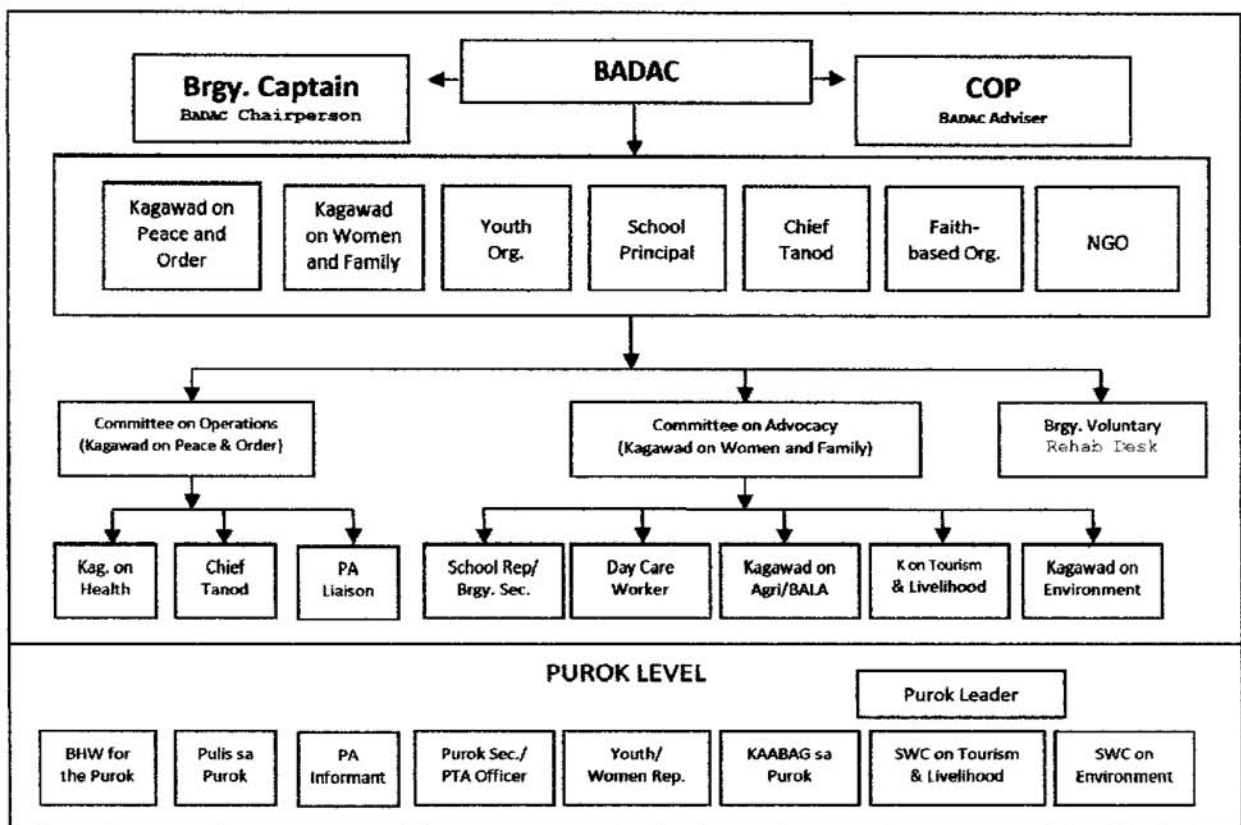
BADAC

Brgy. Captain
BADAC Chairperson

COP
BADAC Adviser

Kagawad on Peace and Order

Kagawad on Women and Family

Youth Org.

School Principal

Chief Tanod

Faith-based Org.

NGO

Committee on Operations (Kagawad on Peace & Order)

Committee on Advocacy (Kagawad on Women and Family)

Brgy. Voluntary Rehab Desk

Kag. on Health

Chief Tanod

PA Liaison

School Rep/ Brgy. Sec.

Day Care Worker

Kagawad on Agri/BALA

K on Tourism & Livelihood

Kagawad on Environment

PUROK LEVEL

Purok Leader

BHW for the Purok

Pulis sa Purok

PA Informant

Purok Sec./ PTA Officer

Youth/ Women Rep.

KAABAG sa Purok

SWC on Tourism & Livelihood

SWC on Environment